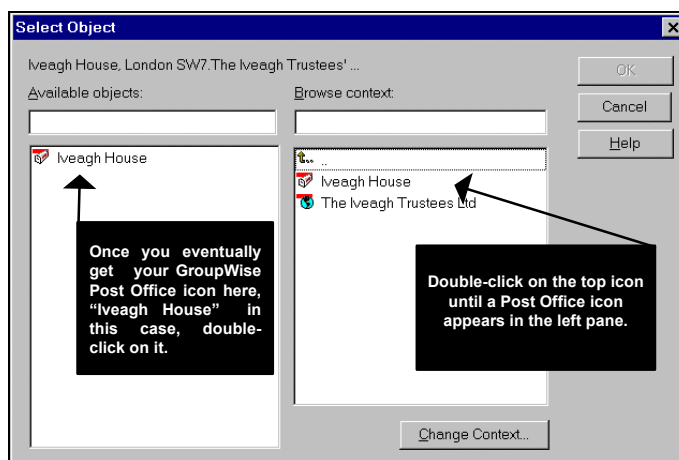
Select Object

Iveagh House, London SW7.The Iveagh Trustees' ...

Available objects:

Iveagh House

Once you eventually get your GroupWise Post Office icon here, "Iveagh House" in this case, double-click on it.

Browse context:

..

Iveagh House

The Iveagh Trustees Ltd

Double-click on the top icon until a Post Office icon appears in the left pane.

OK

Cancel

Help

Change Context...